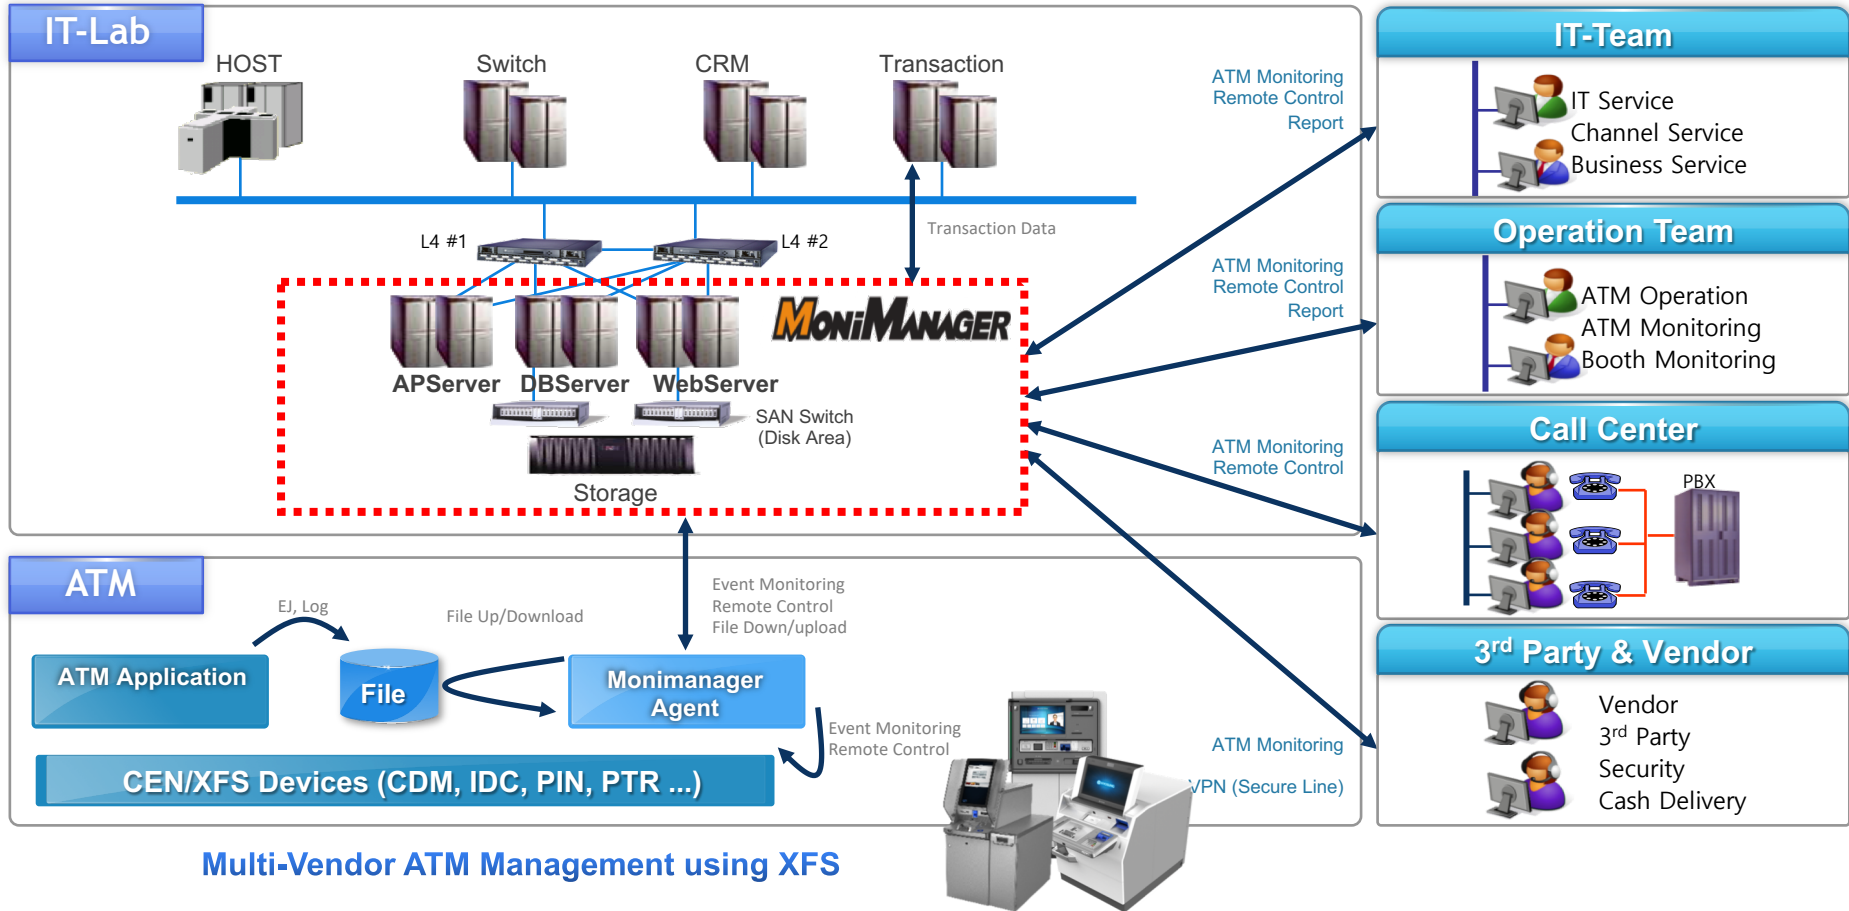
IT-Lab

HOST

Switch

CRM

Transaction

L4 #1

L4 #2

Transaction Data

MONIMANAGER

APServer

DBServer

WebServer

SAN Switch (Disk Area)

Storage

ATM Monitoring
Remote Control
Report

ATM Monitoring
Remote Control
Report

ATM Monitoring
Remote Control

ATM Monitoring

VPN (Secure Line)

IT-Team

IT Service
Channel Service
Business Service

Operation Team

ATM Operation
ATM Monitoring
Booth Monitoring

Call Center

PBX

3$^{rd}$ Party & Vendor

Vendor
3$^{rd}$ Party
Security
Cash Delivery

ATM

EJ, Log

File Up/Download

Event Monitoring
Remote Control
File Down/upload

ATM Application

File

Monimanager Agent

Event Monitoring
Remote Control

CEN/XFS Devices (CDM, IDC, PIN, PTR ...)

Multi-Vendor ATM Management using XFS